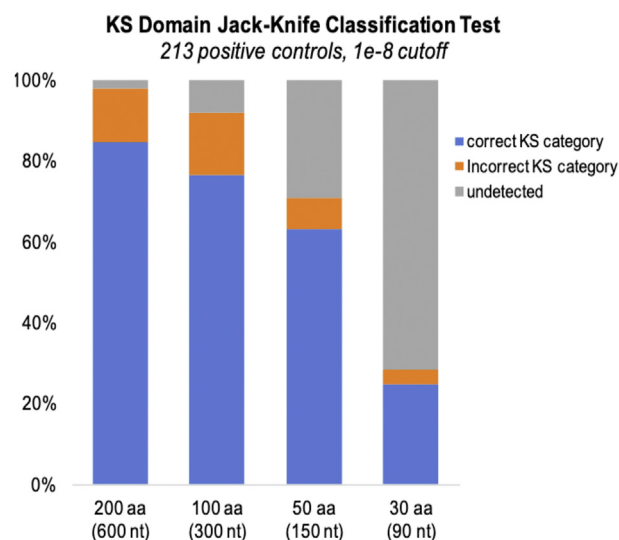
KS Domain Jack-Knife Classification Test
213 positive controls, 1e-8 cutoff

100%
80%
60%
40%
20%
0%

correct KS category
Incorrect KS category
undetected

200 aa (600 nt)
100 aa (300 nt)
50 aa (150 nt)
30 aa (90 nt)